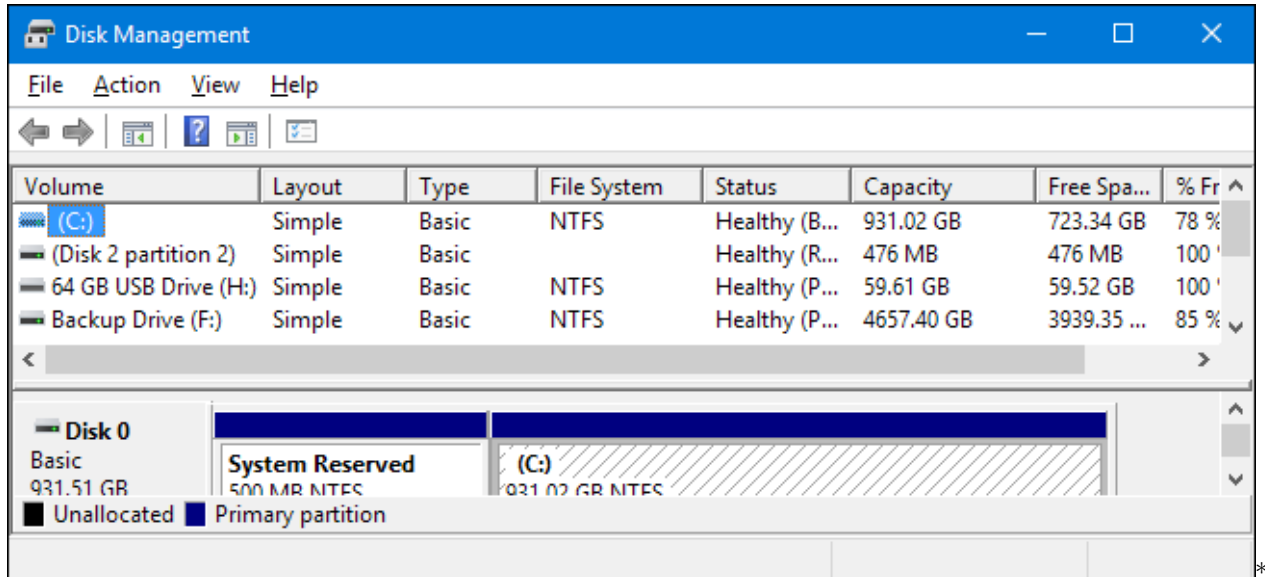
Disk Management

File Action View Help

| Volume | Layout | Type | File System | Status | Capacity | Free Spa... | % Fr |
|---|---|---|---|---|---|---|---|
| (C:) | Simple | Basic | NTFS | Healthy (B... | 931.02 GB | 723.34 GB | 78 % |
| (Disk 2 partition 2) | Simple | Basic | | Healthy (R... | 476 MB | 476 MB | 100 ' |
| 64 GB USB Drive (H:) | Simple | Basic | NTFS | Healthy (P... | 59.61 GB | 59.52 GB | 100 ' |
| Backup Drive (F:) | Simple | Basic | NTFS | Healthy (P... | 4657.40 GB | 3939.35 ... | 85 % |

Disk 0
Basic
931.51 GB

System Reserved
500 MB NTFS

(C:)
931.02 GB NTFS

Unallocated Primary partition

*